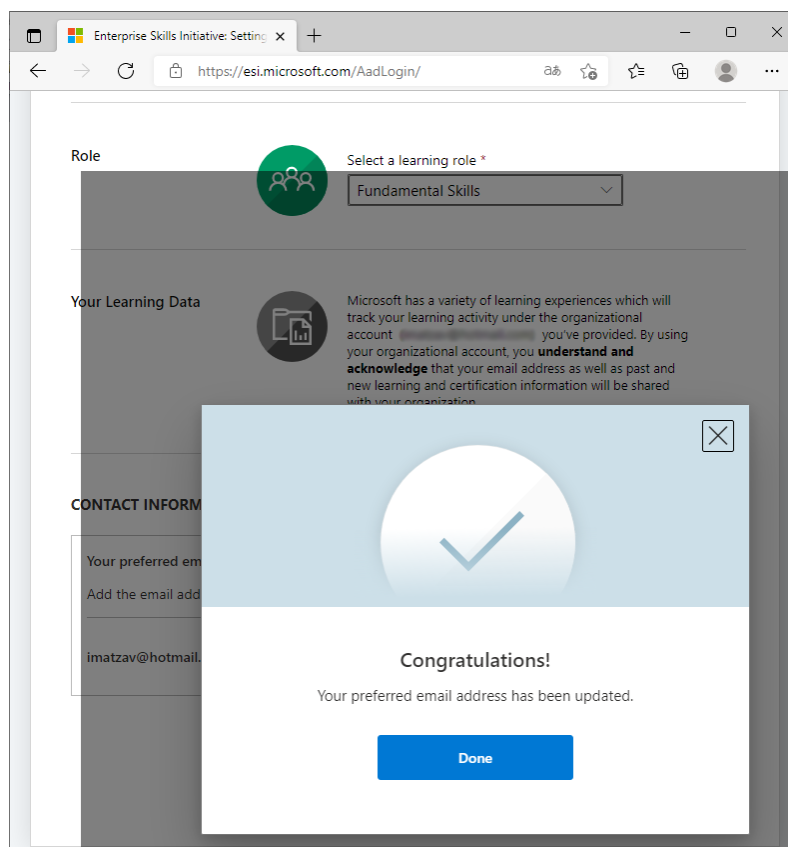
Enterprise Skills Initiative: Setting

https://esi.microsoft.com/AadLogin/

Role

Select a learning role *

Fundamental Skills

Your Learning Data

Microsoft has a variety of learning experiences which will track your learning activity under the organizational account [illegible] you've provided. By using your organizational account, you **understand and acknowledge** that your email address as well as past and new learning and certification information will be shared with your organization.

CONTACT INFORM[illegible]

Your preferred em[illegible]

Add the email add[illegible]

imatzav@hotmail.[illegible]

Congratulations!

Your preferred email address has been updated.

Done